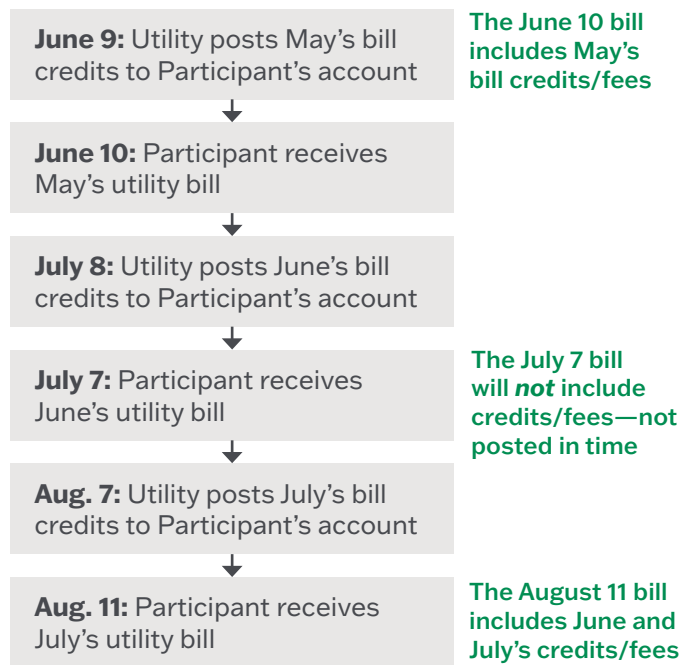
**June 9:** Utility posts May's bill credits to Participant's account

The June 10 bill includes May's bill credits/fees

**June 10:** Participant receives May's utility bill

**July 8:** Utility posts June's bill credits to Participant's account

**July 7:** Participant receives June's utility bill

The July 7 bill will ***not*** include credits/fees—not posted in time

**Aug. 7:** Utility posts July's bill credits to Participant's account

**Aug. 11:** Participant receives July's utility bill

The August 11 bill includes June and July's credits/fees